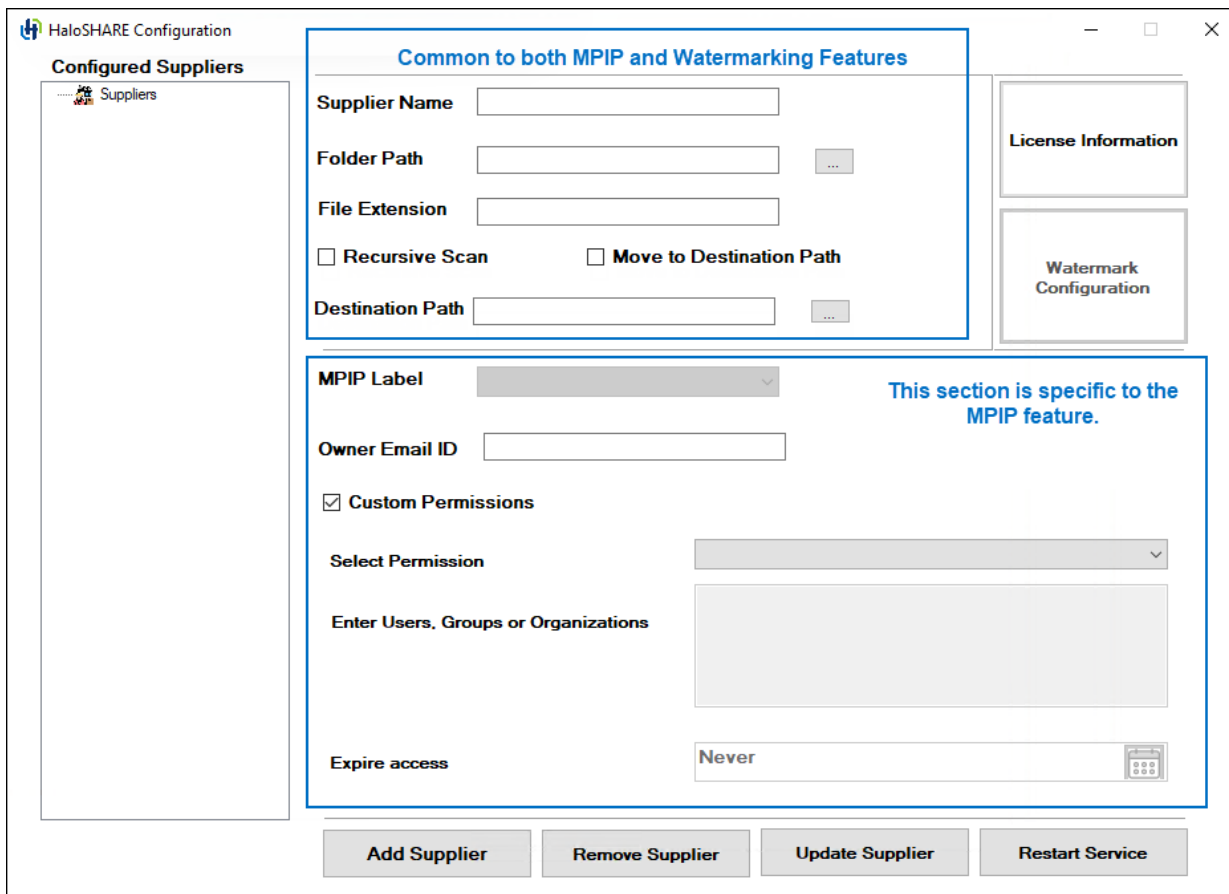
HaloSHARE Configuration

Configured Suppliers

Suppliers

Common to both MPIP and Watermarking Features

Supplier Name

Folder Path ...

File Extension

☐ Recursive Scan ☐ Move to Destination Path

Destination Path ...

License Information

Watermark Configuration

MPIP Label

This section is specific to the MPIP feature.

Owner Email ID

☑ Custom Permissions

Select Permission

Enter Users, Groups or Organizations

Expire access Never

Add Supplier

Remove Supplier

Update Supplier

Restart Service